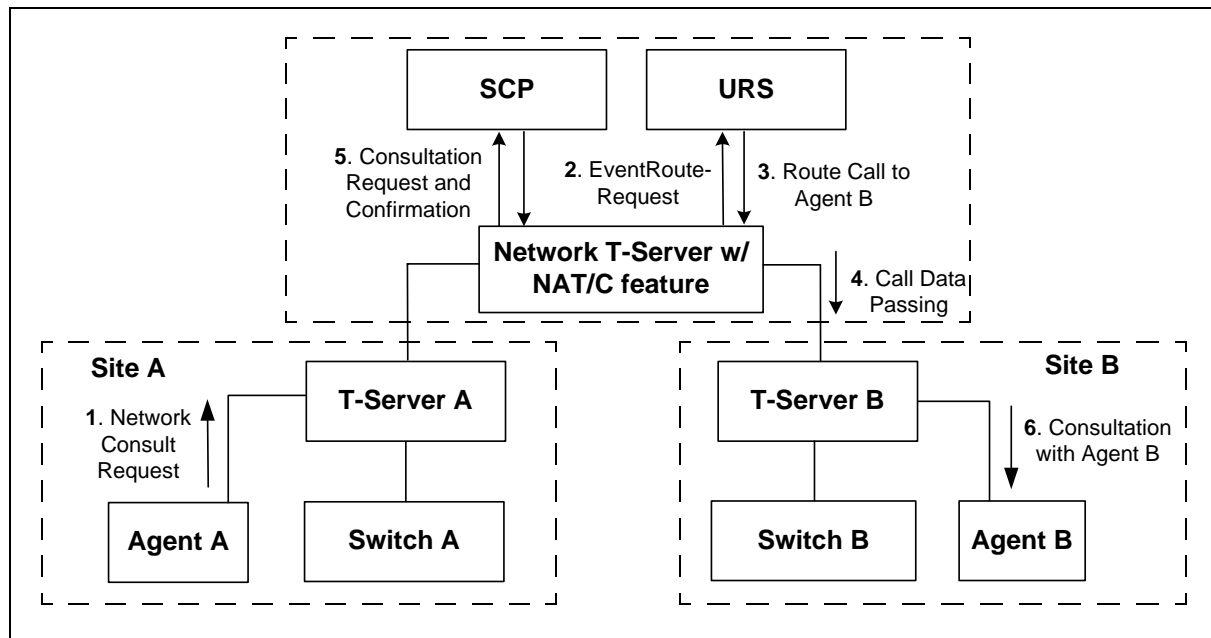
SCP

URS

5. Consultation Request and Confirmation

2. EventRoute-Request

3. Route Call to Agent B

Network T-Server w/ NAT/C feature

4. Call Data Passing

Site A

1. Network Consult Request

T-Server A

Agent A

Switch A

Site B

T-Server B

6. Consultation with Agent B

Switch B

Agent B